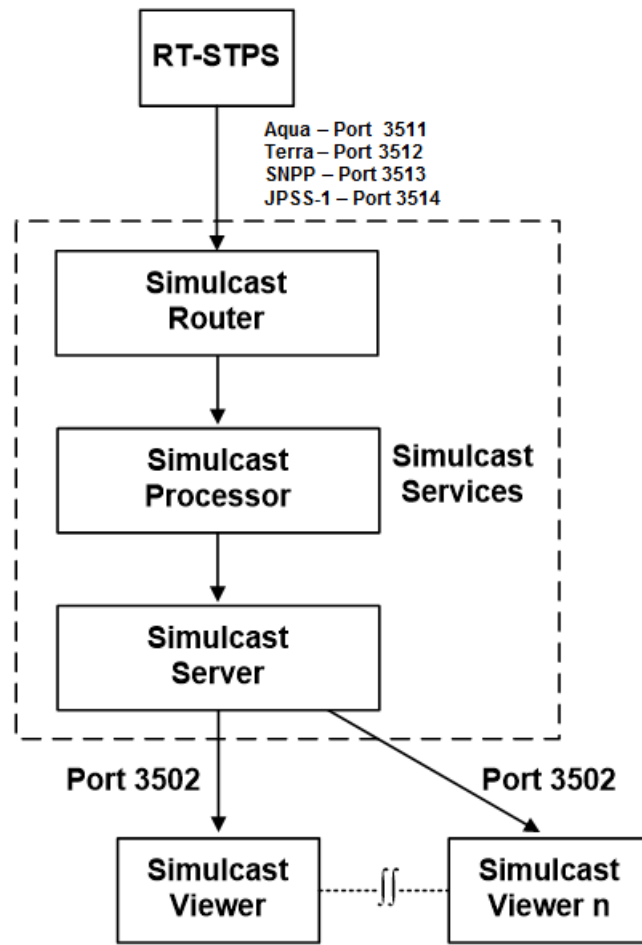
RT-STPS

Aqua – Port 3511
Terra – Port 3512
SNPP – Port 3513
JPSS-1 – Port 3514

Simulcast Router

Simulcast Processor

Simulcast Services

Simulcast Server

Port 3502

Port 3502

Simulcast Viewer

Simulcast Viewer n